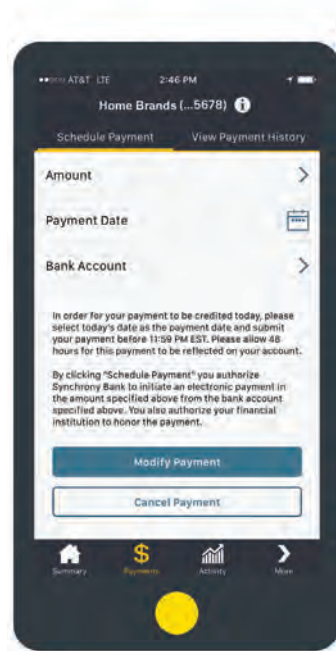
AT&T LTE 2:46 PM

Home Brands (...5678)

Schedule Payment View Payment History

Amount

Payment Date

Bank Account

In order for your payment to be credited today, please select today's date as the payment date and submit your payment before 11:59 PM EST. Please allow 48 hours for this payment to be reflected on your account.

By clicking "Schedule Payment" you authorize Synchrony Bank to initiate an electronic payment in the amount specified above from the bank account specified above. You also authorize your financial institution to honor the payment.

Modify Payment

Cancel Payment

Summary Payments Activity More